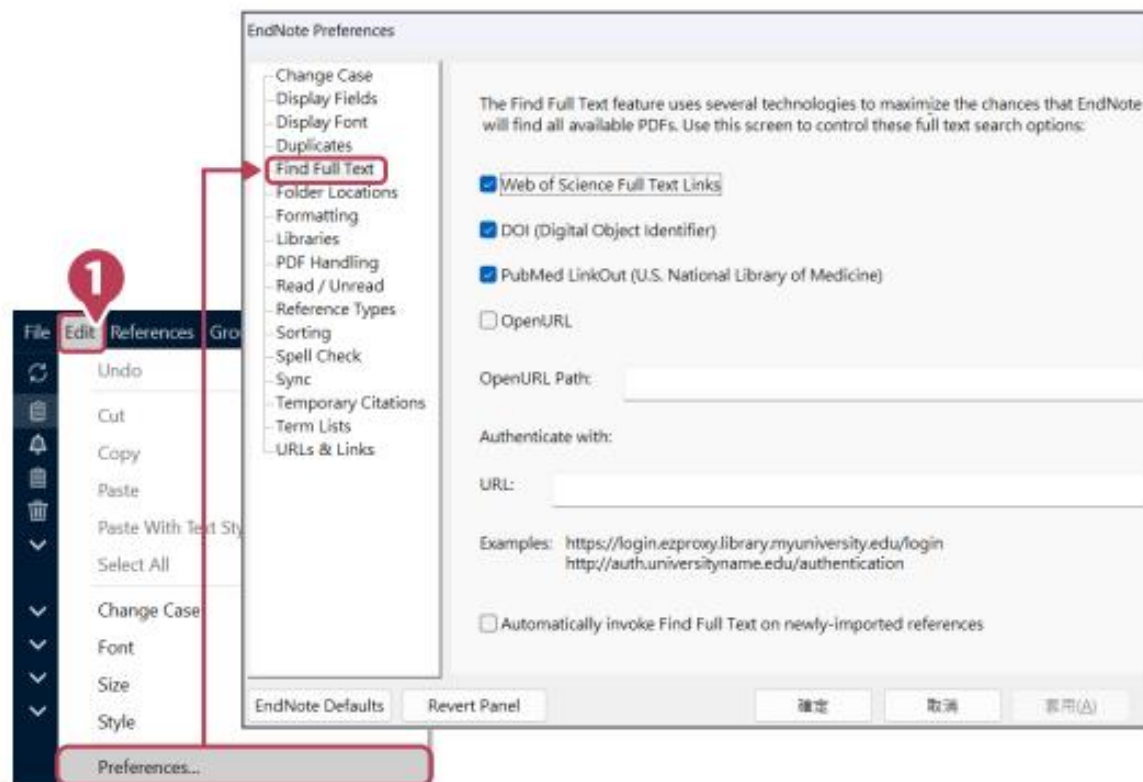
EndNote Preferences

Change Case
Display Fields
Display Font
Duplicates
Find Full Text
Folder Locations
Formatting
Libraries
PDF Handling
Read / Unread
Reference Types
Sorting
Spell Check
Sync
Temporary Citations
Term Lists
URLs & Links

The Find Full Text feature uses several technologies to maximize the chances that EndNote will find all available PDFs. Use this screen to control these full text search options:

Web of Science Full Text Links

DOI (Digital Object Identifier)

PubMed LinkOut (U.S. National Library of Medicine)

OpenURL

OpenURL Path:

Authenticate with:

URL:

Examples: https://login.ezproxy.library.myuniversity.edu/login
http://auth.universityname.edu/authentication

Automatically invoke Find Full Text on newly-imported references

EndNote Defaults
Revert Panel
確定
取消
套用(A)

1

File Edit References Gro

Undo
Cut
Copy
Paste
Paste With Text Sty
Select All
Change Case
Font
Size
Style
Preferences...